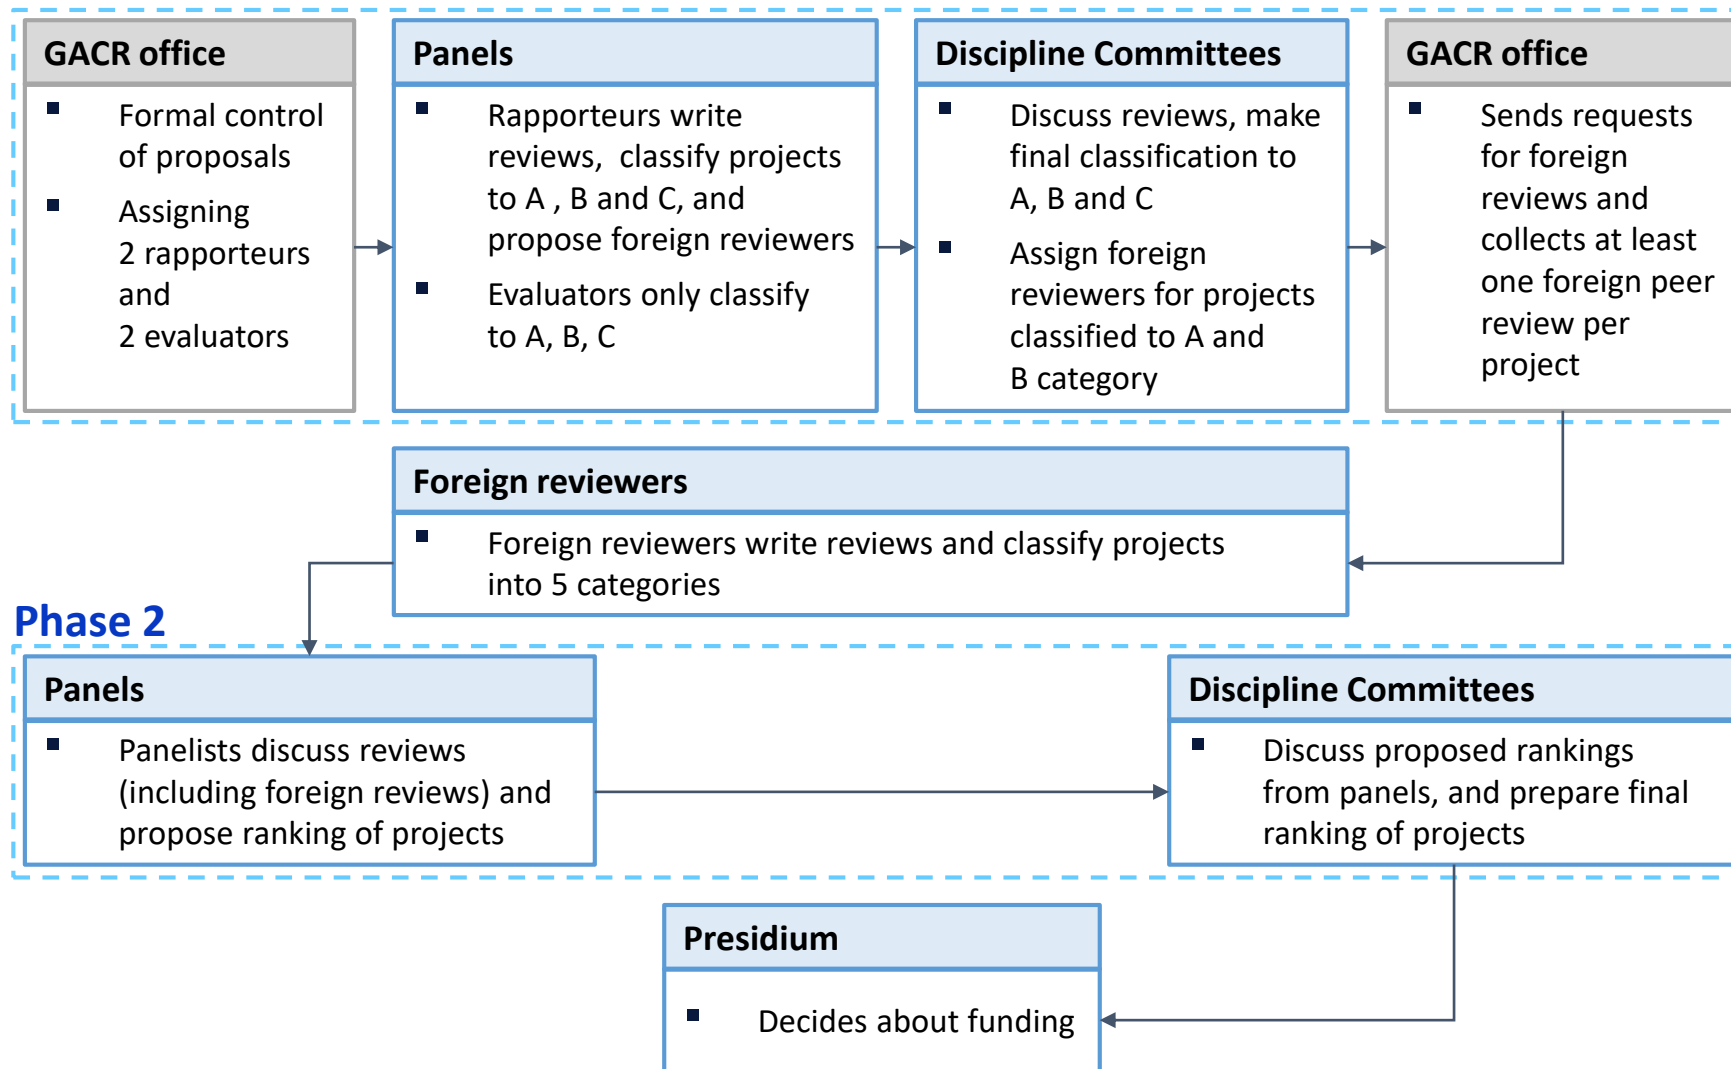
GACR office

- Formal control of proposals
- Assigning 2 rapporteurs and 2 evaluators

Panels

- Rapporteurs write reviews, classify projects to A , B and C, and propose foreign reviewers
- Evaluators only classify to A, B, C

Discipline Committees

- Discuss reviews, make final classification to A, B and C
- Assign foreign reviewers for projects classified to A and B category

GACR office

- Sends requests for foreign reviews and collects at least one foreign peer review per project

Foreign reviewers

- Foreign reviewers write reviews and classify projects into 5 categories

Phase 2

Panels

- Panelists discuss reviews (including foreign reviews) and propose ranking of projects

Discipline Committees

- Discuss proposed rankings from panels, and prepare final ranking of projects

Presidium

- Decides about funding